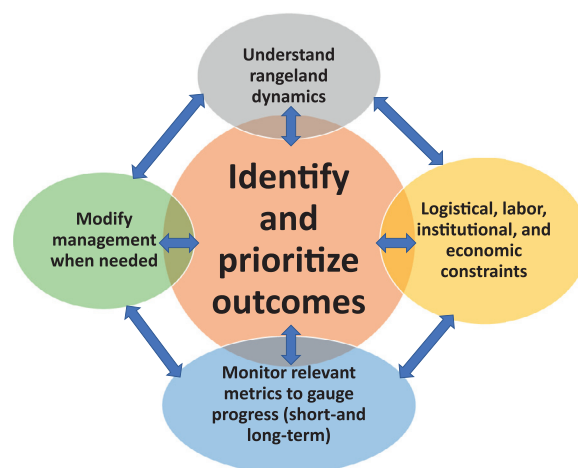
Understand rangeland dynamics

Modify management when needed

Identify and prioritize outcomes

Logistical, labor, institutional, and economic constraints

Monitor relevant metrics to gauge progress (short-and long-term)